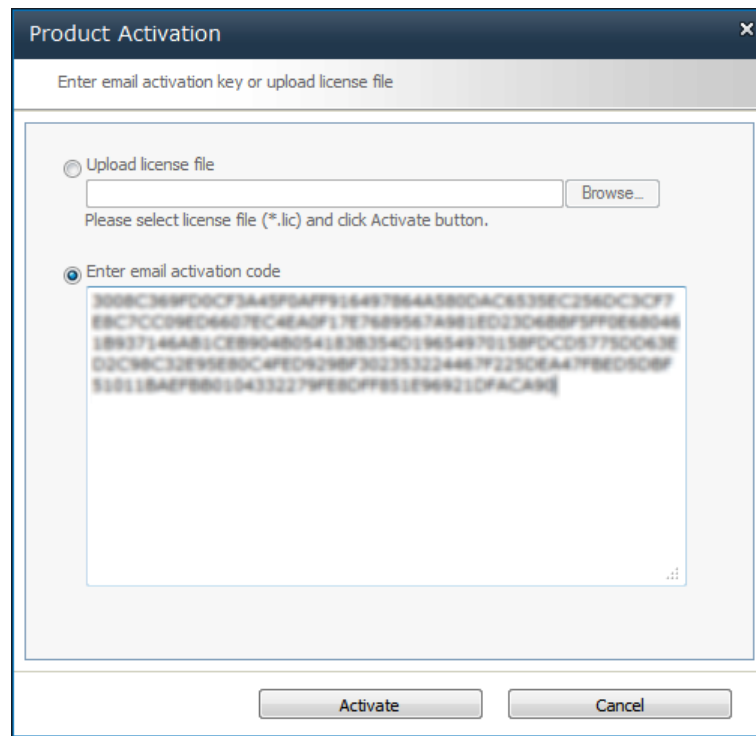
Product Activation

×

Enter email activation key or upload license file

Upload license file

Browse...

Please select license file (*.lic) and click Activate button.

Enter email activation code

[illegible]

Activate

Cancel